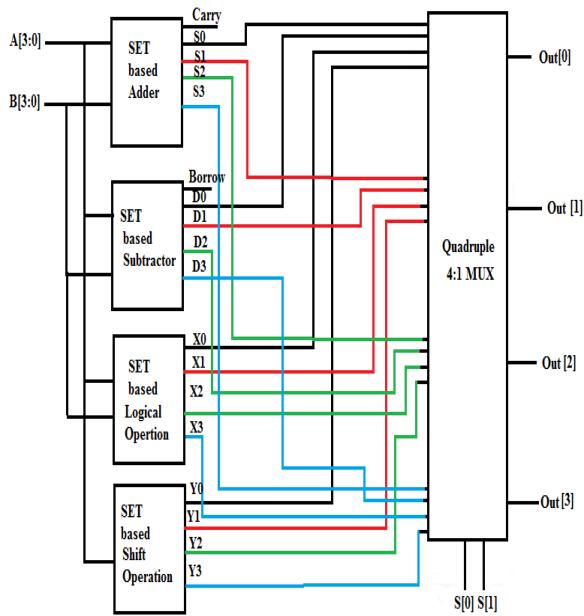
A[3:0]

B[3:0]

SET based Adder

Carry
S0
S1
S2
S3

SET based Subtractor

Borrow
D0
D1
D2
D3

SET based Logical Opertion

X0
X1
X2
X3

SET based Shift Operation

Y0
Y1
Y2
Y3

Quadruple 4:1 MUX

Out[0]

Out [1]

Out [2]

Out [3]

S[0] S[1]